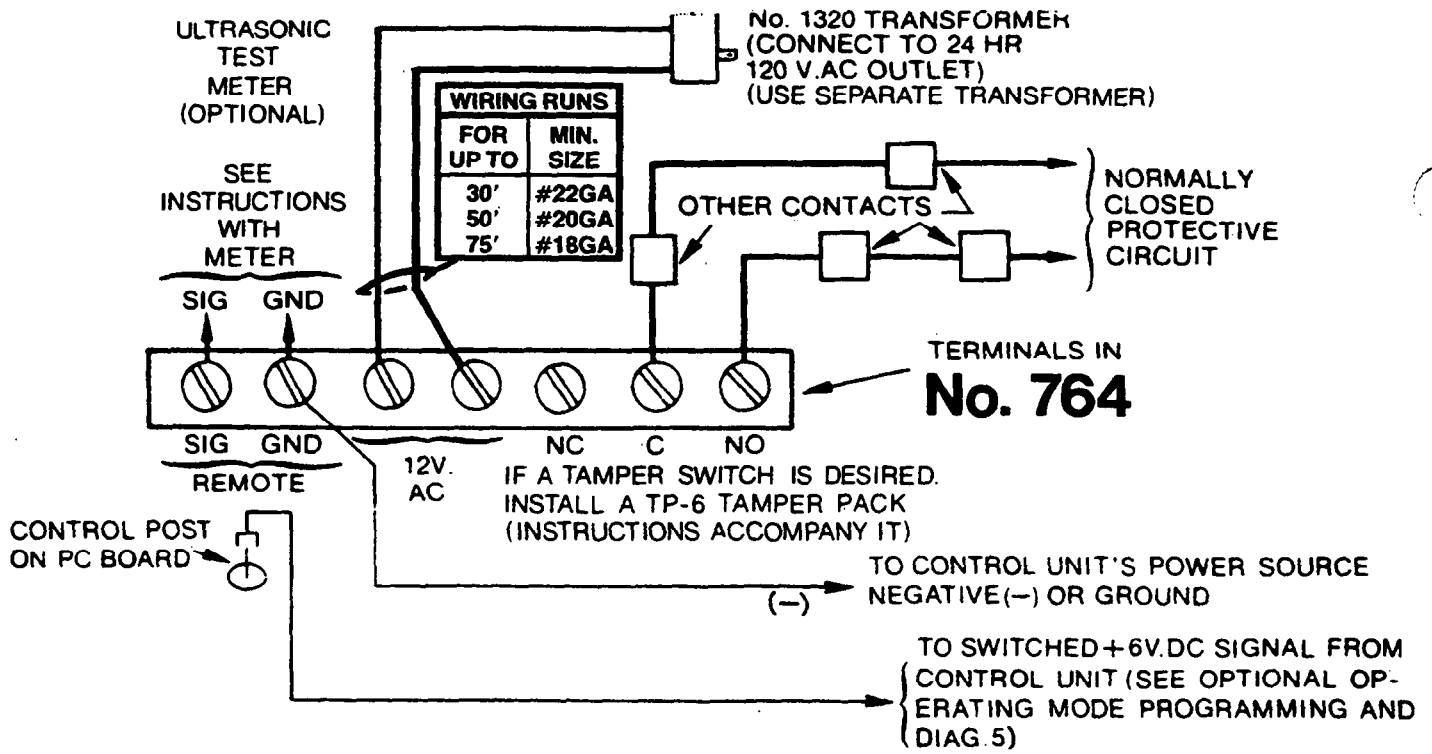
ULTRASONIC TEST METER (OPTIONAL)

No. 1320 TRANSFORMER (CONNECT TO 24 HR 120 V.AC OUTLET) (USE SEPARATE TRANSFORMER)

| WIRING RUNS | |
|---|---|
| FOR UP TO | MIN. SIZE |
| 30' | #22GA |
| 50' | #20GA |
| 75' | #18GA |

SEE INSTRUCTIONS WITH METER

SIG GND

OTHER CONTACTS

NORMALLY CLOSED PROTECTIVE CIRCUIT

TERMINALS IN
No. 764

SIG GND
REMOTE

12V. AC

NC C NO

IF A TAMPER SWITCH IS DESIRED. INSTALL A TP-6 TAMPER PACK (INSTRUCTIONS ACCOMPANY IT)

CONTROL POST ON PC BOARD

(−)

TO CONTROL UNIT'S POWER SOURCE NEGATIVE(−) OR GROUND

TO SWITCHED +6V.DC SIGNAL FROM CONTROL UNIT (SEE OPTIONAL OPERATING MODE PROGRAMMING AND DIAG.5)